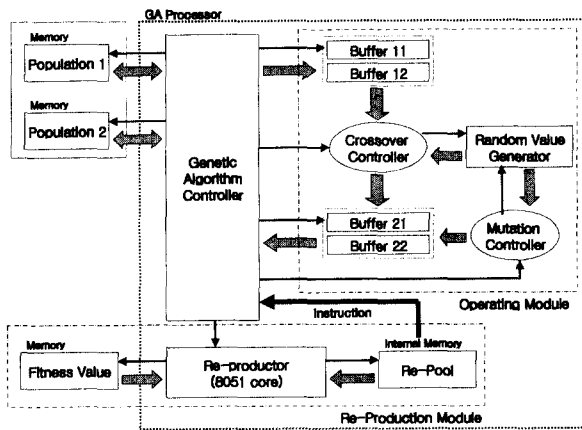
GA Processor

Memory
Population 1

Memory
Population 2

Genetic Algorithm Controller

Buffer 11
Buffer 12

Crossover Controller

Random Value Generator

Buffer 21
Buffer 22

Mutation Controller

Operating Module

Instruction

Memory
Fitness Value

Re-productor (8051 core)

Internal Memory
Re-Pool

Re-Production Module